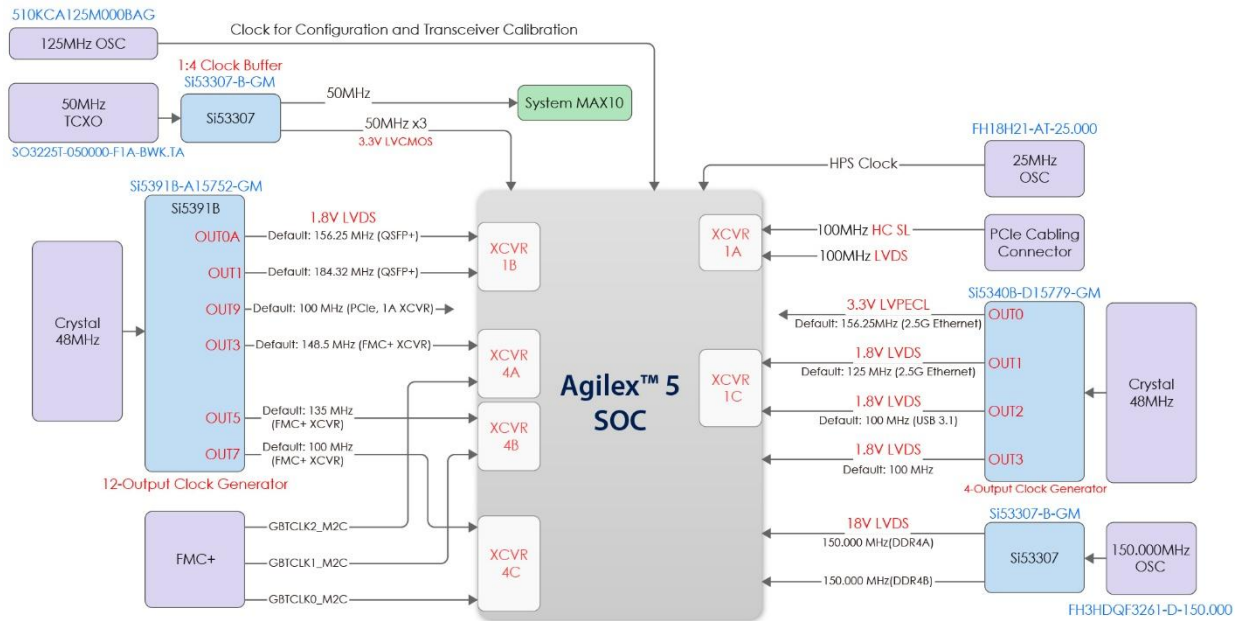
510KCA125M000BAG

125MHz OSC

Clock for Configuration and Transceiver Calibration

1:4 Clock Buffer
Si53307-B-GM

50MHz TCXO

Si53307

50MHz

System MAX10

50MHz x3
3.3V LVCMOS

SO3225T-050000-F1A-BWK.TA

FH18H21-AT-25.000

HPS Clock

25MHz OSC

Si5391B-A15752-GM

Si5391B

1.8V LVDS

OUT0A Default: 156.25 MHz (QSFP+)

OUT1 Default: 184.32 MHz (QSFP+)

OUT9 Default: 100 MHz (PCIe, 1A XCVR)

OUT3 Default: 148.5 MHz (FMC+ XCVR)

OUT5 Default: 135 MHz (FMC+ XCVR)

OUT7 Default: 100 MHz (FMC+ XCVR)

Crystal 48MHz

12-Output Clock Generator

XCVR 1B

XCVR 4A

XCVR 4B

XCVR 4C

Agilex™ 5 SOC

XCVR 1A

100MHz HC SL

100MHz LVDS

PCIe Cabling Connector

Si5340B-D15779-GM

3.3V LVPECL
Default: 156.25MHz (2.5G Ethernet)

OUT0

XCVR 1C

1.8V LVDS
Default: 125 MHz (2.5G Ethernet)

OUT1

1.8V LVDS
Default: 100 MHz (USB 3.1)

OUT2

1.8V LVDS
Default: 100 MHz

OUT3

Crystal 48MHz

4-Output Clock Generator

FMC+

GBTCLK2_M2C

GBTCLK1_M2C

GBTCLK0_M2C

Si53307-B-GM

18V LVDS
150.000 MHz(DDR4A)

150.000 MHz(DDR4B)

Si53307

150.000MHz OSC

FH3HDQF3261-D-150.000